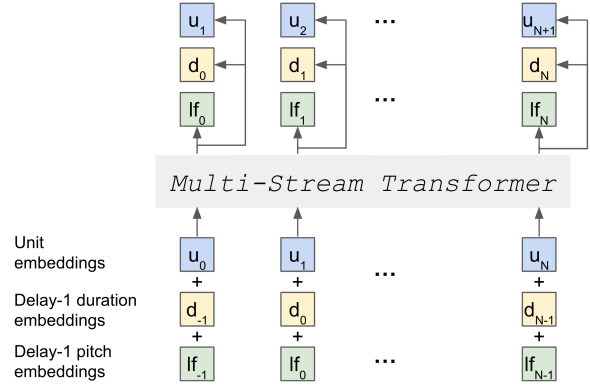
$u_1$ $u_2$ ... $u_{N+1}$

$d_0$ $d_1$ $d_N$

$lf_0$ $lf_1$ ... $lf_N$

Multi-Stream Transformer

Unit embeddings

$u_0$ $u_1$ ... $u_N$

+ + +

Delay-1 duration embeddings

$d_{-1}$ $d_0$ $d_{N-1}$

+ + +

Delay-1 pitch embeddings

$lf_{-1}$ $lf_0$ ... $lf_{N-1}$